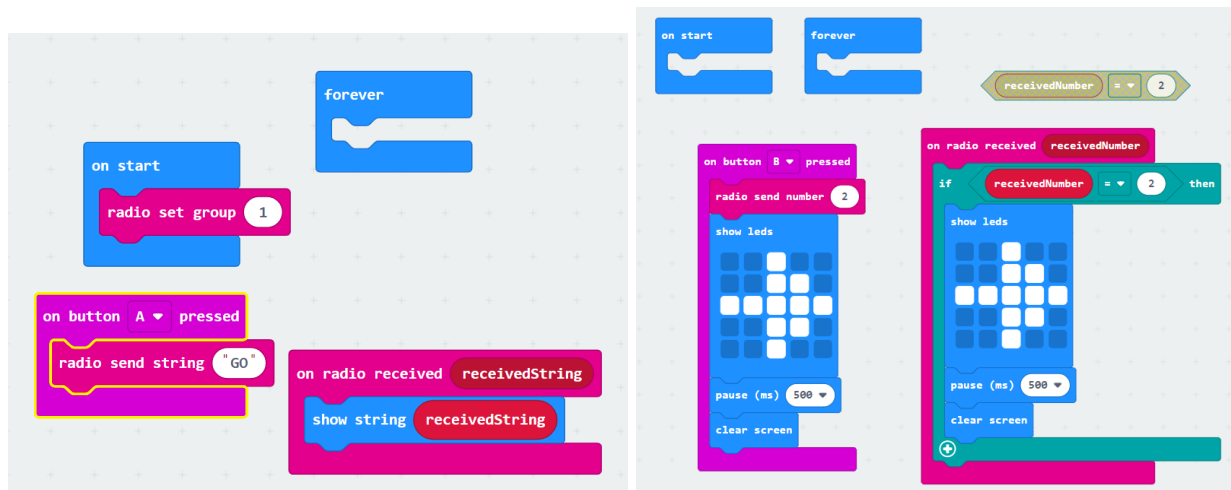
forever

on start
radio set group 1

on button A pressed
radio send string "GO"

on radio received receivedString
show string receivedString

on start

forever

receivedNumber = 2

on button B pressed
radio send number 2
show leds
pause (ms) 500
clear screen

on radio received receivedNumber
if receivedNumber = 2 then
show leds
pause (ms) 500
clear screen